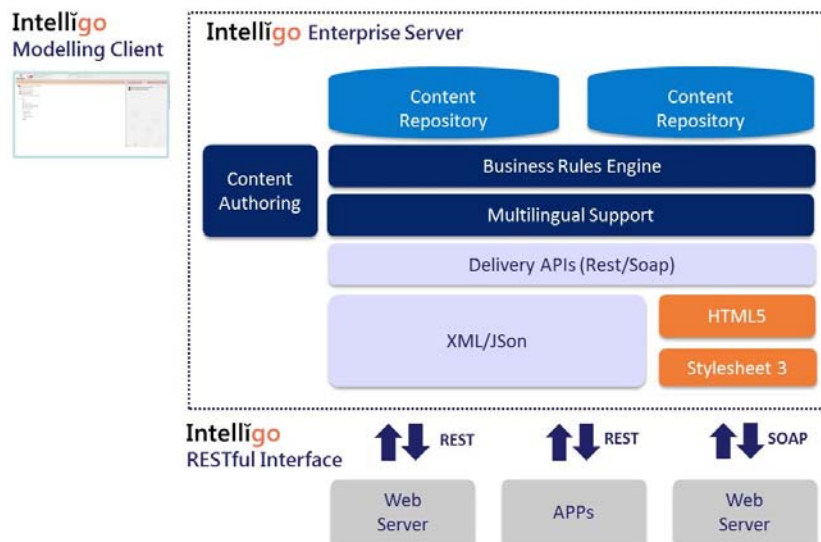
Intelligo
Modelling Client

Intelligo Enterprise Server

Content Repository

Content Repository

Content Authoring

Business Rules Engine

Multilingual Support

Delivery APIs (Rest/Soap)

XML/JSon

HTML5

Stylesheet 3

Intelligo
RESTful Interface

REST

REST

SOAP

Web Server

APPs

Web Server